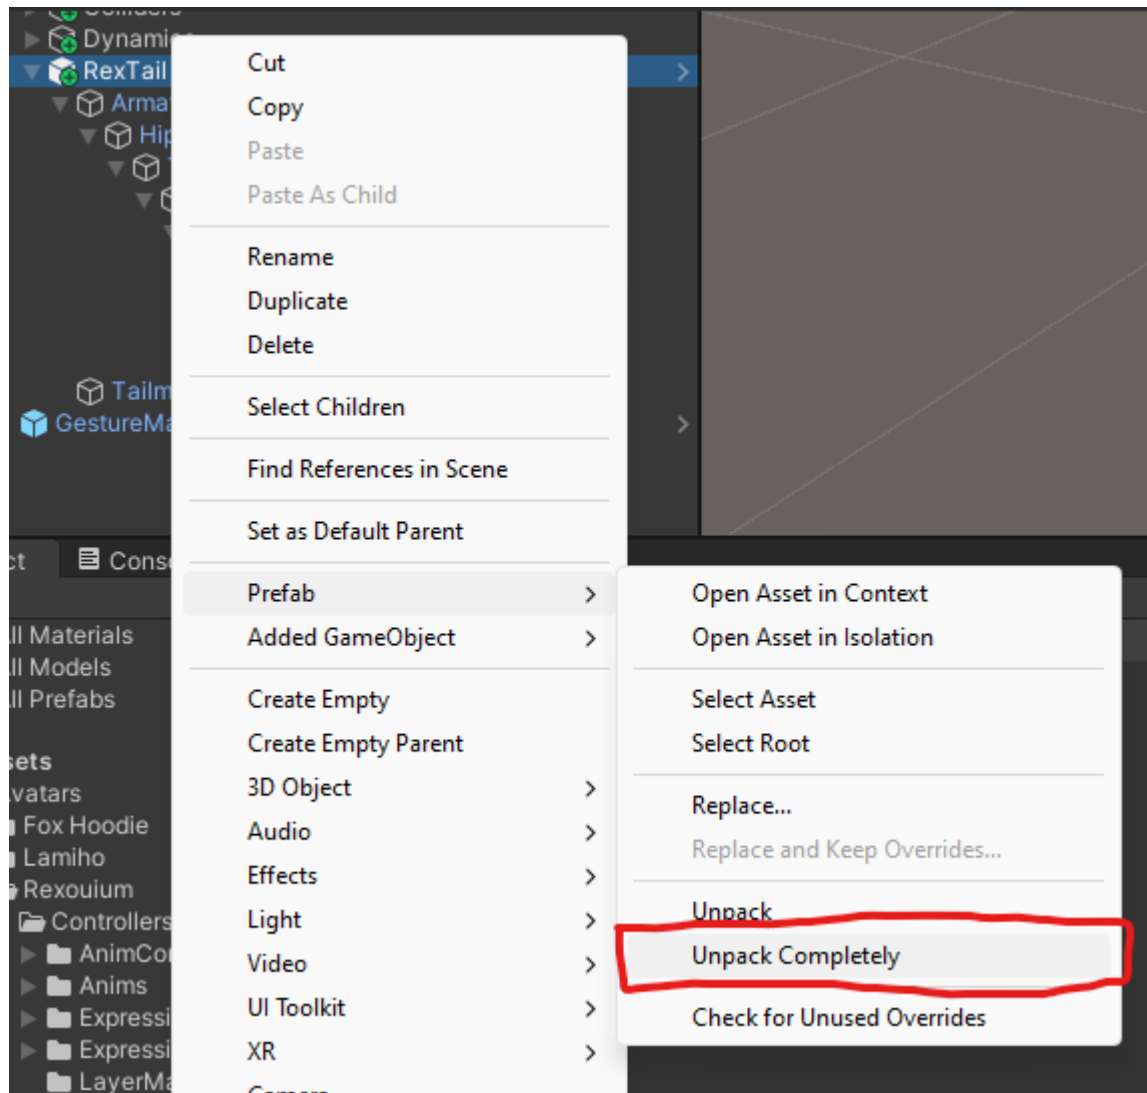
Dynami
RexTail
Arma
Hip
Tailm
GestureMa

Cut
Copy
Paste
Paste As Child

Rename
Duplicate
Delete

Select Children

Find References in Scene

Set as Default Parent

Prefab
Added GameObject

Create Empty
Create Empty Parent
3D Object
Audio
Effects
Light
Video
UI Toolkit
XR
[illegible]

Open Asset in Context
Open Asset in Isolation

Select Asset
Select Root

Replace...
Replace and Keep Overrides...

Unpack
Unpack Completely

Check for Unused Overrides

ct
Cons
ll Materials
ll Models
ll Prefabs
sets
vatars
Fox Hoodie
Lamiho
Rexouium
Controllers
AnimCo
Anims
Expressi
Expressi
LayerMa